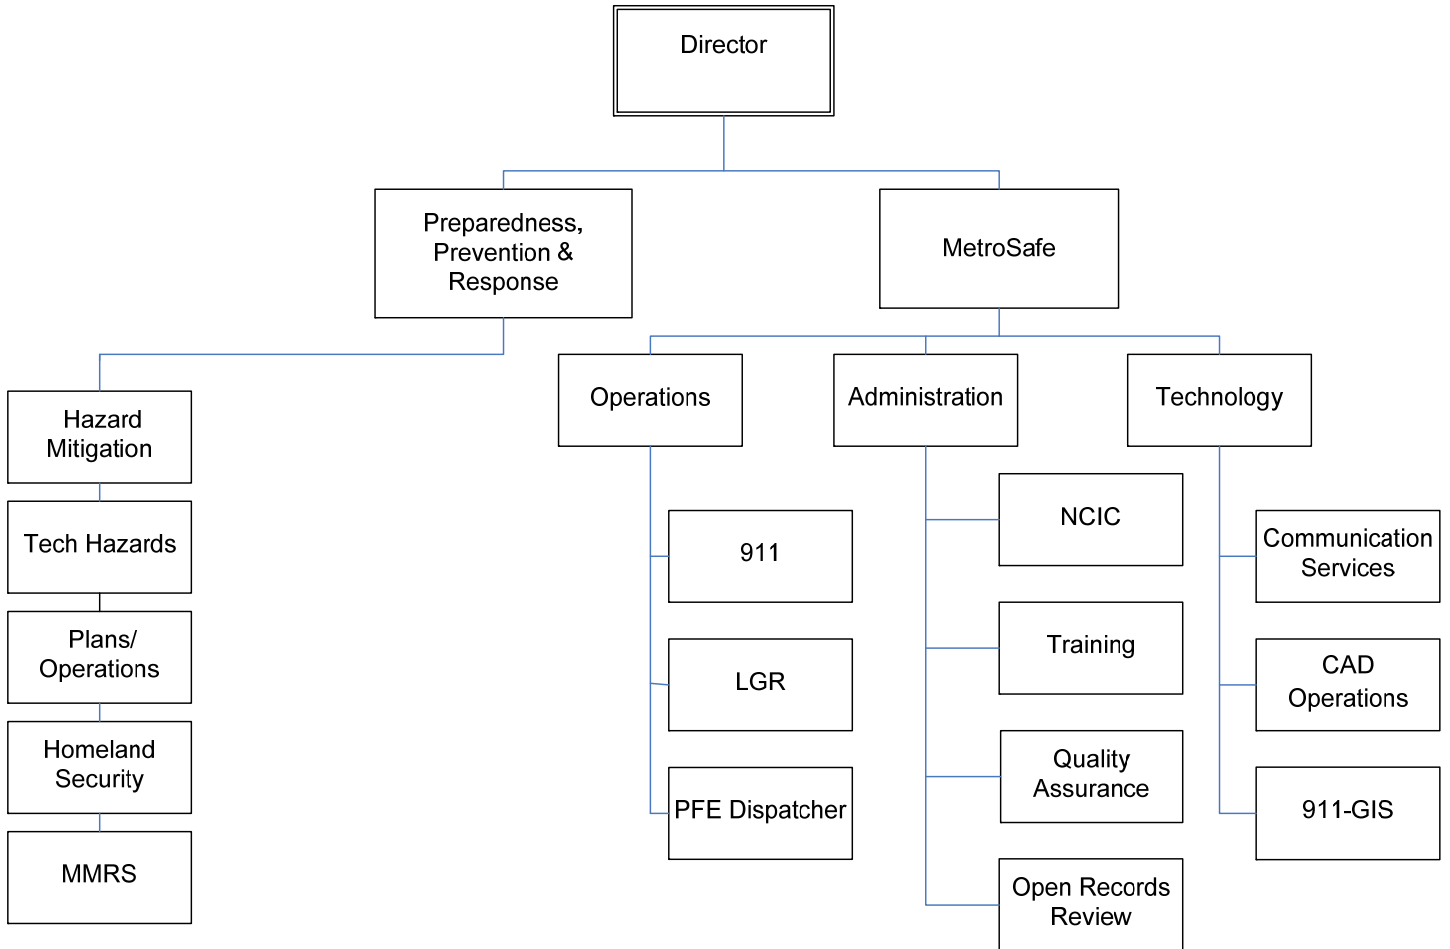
Director

Preparedness, Prevention & Response

MetroSafe

Hazard Mitigation

Tech Hazards

Plans/ Operations

Homeland Security

MMRS

Operations

911

LGR

PFE Dispatcher

Administration

NCIC

Training

Quality Assurance

Open Records Review

Technology

Communication Services

CAD Operations

911-GIS